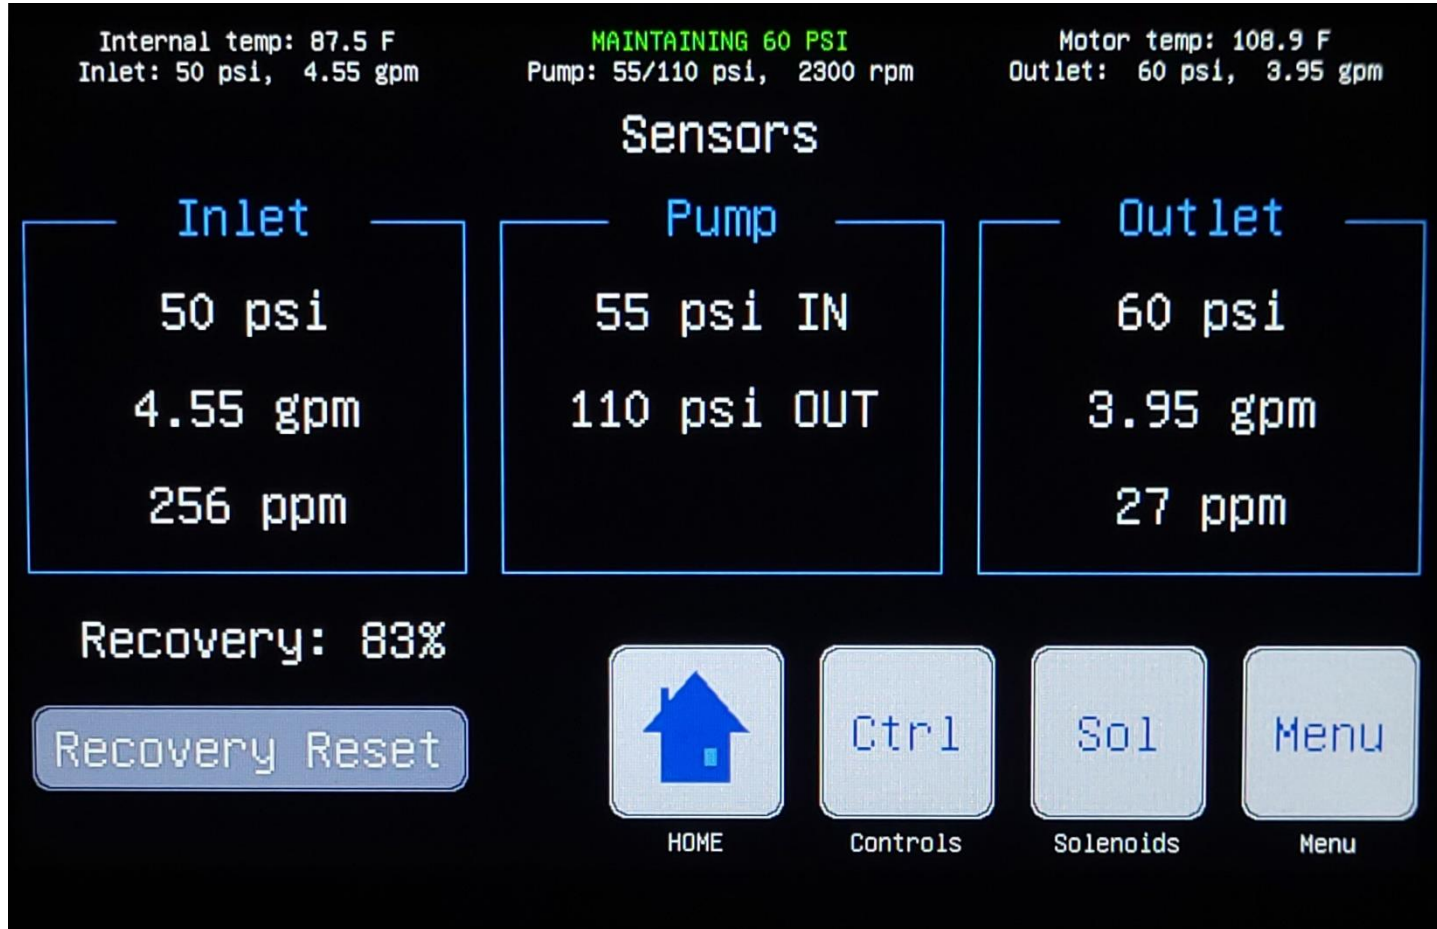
Internal temp: 87.5 F
Inlet: 50 psi, 4.55 gpm

MAINTAINING 60 PSI
Pump: 55/110 psi, 2300 rpm

Motor temp: 108.9 F
Outlet: 60 psi, 3.95 gpm

Sensors

Inlet
50 psi
4.55 gpm
256 ppm

Pump
55 psi IN
110 psi OUT

Outlet
60 psi
3.95 gpm
27 ppm

Recovery: 83%

Recovery Reset

HOME

Ctrl
Controls

Sol
Solenoids

Menu
Menu